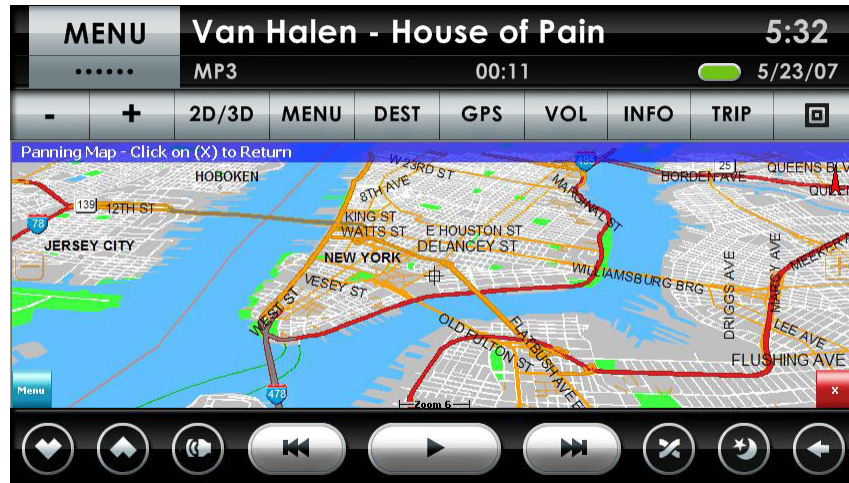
MENU
••••••
Van Halen - House of Pain
5:32
MP3
00:11
5/23/07
-
+
2D/3D
MENU
DEST
GPS
VOL
INFO
TRIP
Panning Map - Click on (X) to Return
W 23RD ST
495
25
QUEENS BLV
HOBOKEN
8TH AVE
MARGINAL ST
BORDEN AVE
QUEE
78
139
12TH ST
KING ST
WATTS ST
E HOUSTON ST
DELANCEY ST
JERSEY CITY
DRIGGS AVE
NEW YORK
WILLIAMSBURG BRG
VESEY ST
WEST ST
OLD FULTON ST
FLATBUSH AVE
LEE AVE
FLUSHING AVE
Menu
478
Zoom 6
x